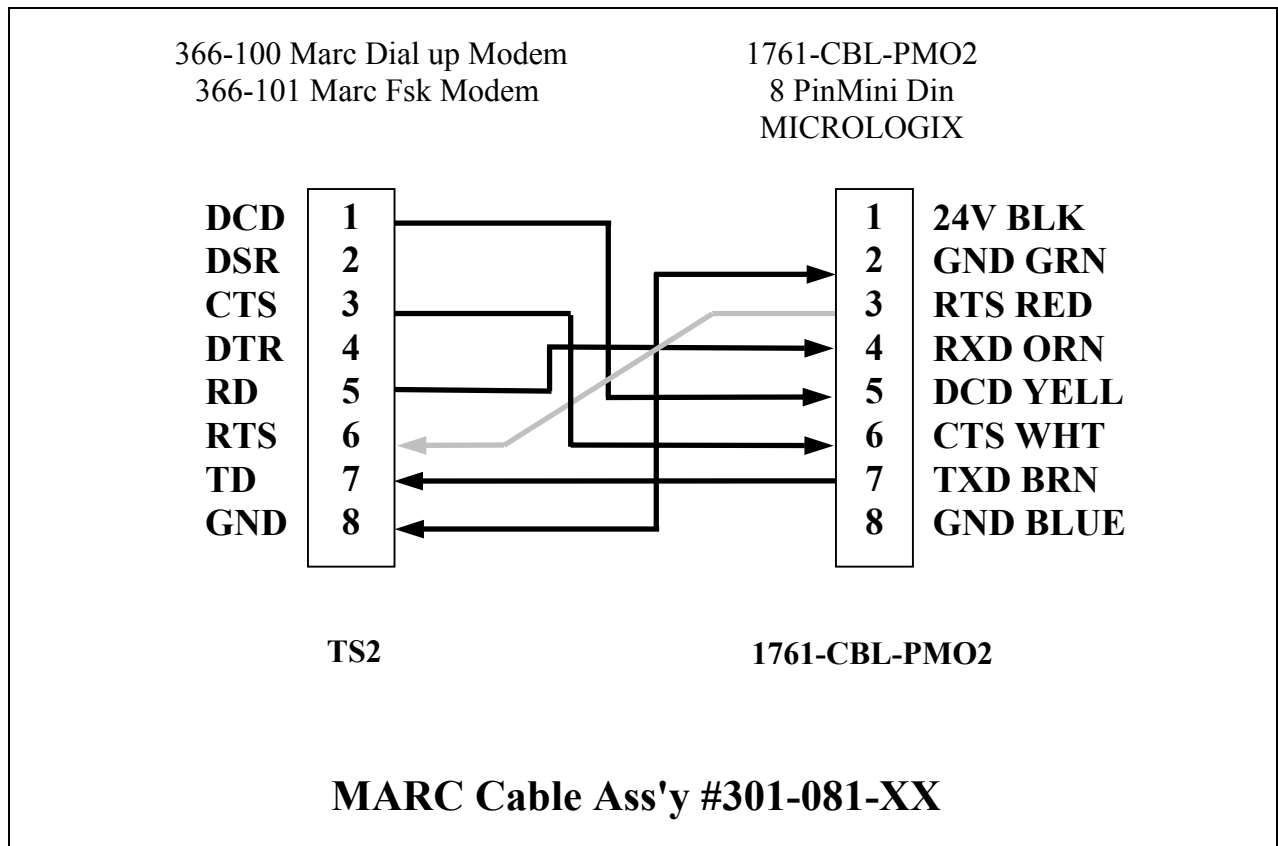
366-100 Marc Dial up Modem
366-101 Marc Fsk Modem

1761-CBL-PMO2
8 PinMini Din
MICROLOGIX

DCD 1
DSR 2
CTS 3
DTR 4
RD 5
RTS 6
TD 7
GND 8

1 24V BLK
2 GND GRN
3 RTS RED
4 RXD ORN
5 DCD YELL
6 CTS WHT
7 TXD BRN
8 GND BLUE

TS2

1761-CBL-PMO2

MARC Cable Ass'y #301-081-XX